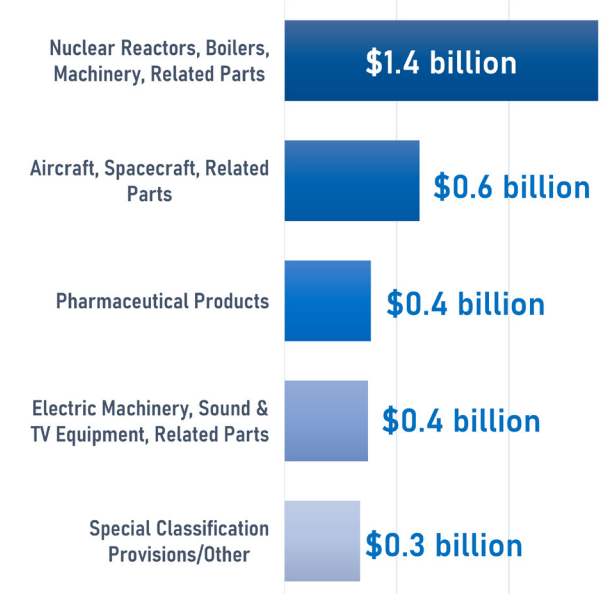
Nuclear Reactors, Boilers, Machinery, Related Parts

$1.4 billion

Aircraft, Spacecraft, Related Parts

$0.6 billion

Pharmaceutical Products

$0.4 billion

Electric Machinery, Sound & TV Equipment, Related Parts

$0.4 billion

Special Classification Provisions/Other

$0.3 billion